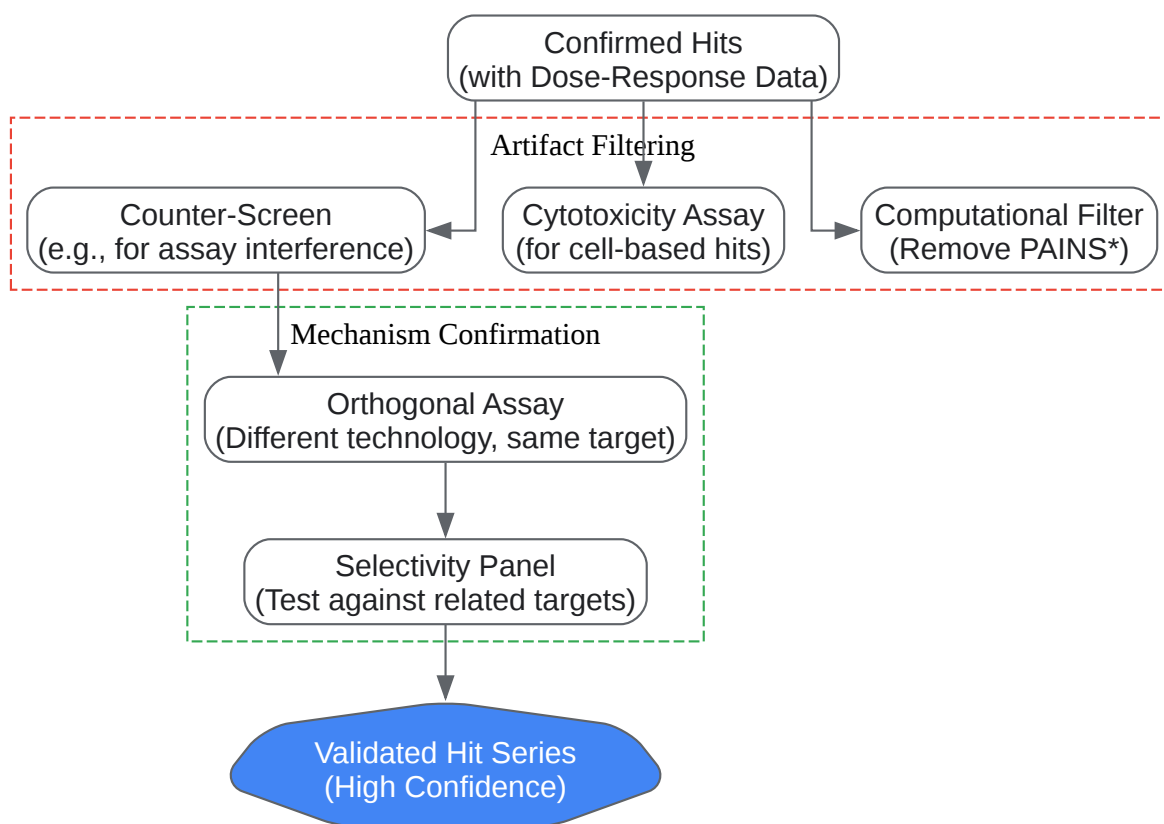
Confirmed Hits
(with Dose-Response Data)

Artifact Filtering

Counter-Screen
(e.g., for assay interference)

Cytotoxicity Assay
(for cell-based hits)

Computational Filter
(Remove PAINS*)

Mechanism Confirmation

Orthogonal Assay
(Different technology, same target)

Selectivity Panel
(Test against related targets)

Validated Hit Series
(High Confidence)